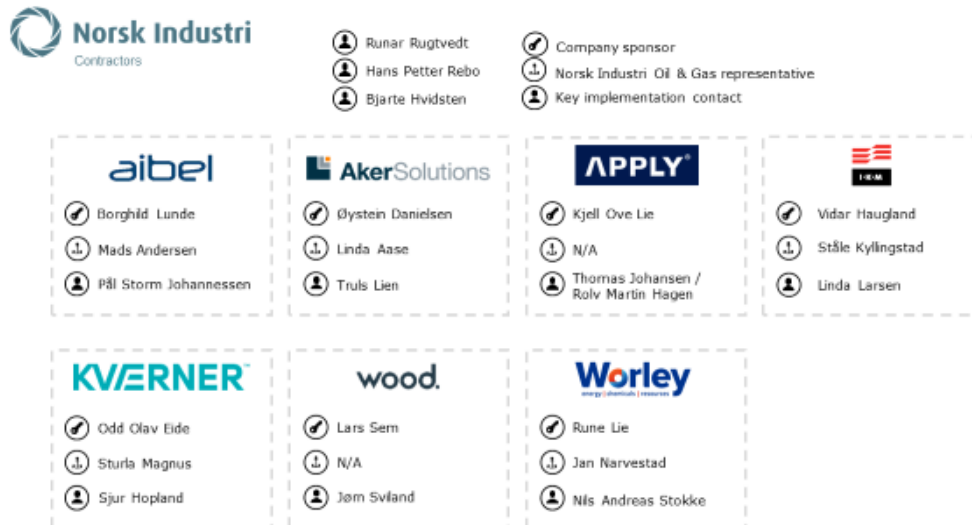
Norsk Industri
Contractors

Runar Rugtvedt
Hans Petter Rebo
Bjarte Hvidsten

Company sponsor
Norsk Industri Oil & Gas representative
Key implementation contact

aibel
Borghild Lunde
Mads Andersen
Pål Storm Johannessen

AkerSolutions
Øystein Danielsen
Linda Aase
Truls Lien

APPLY
Kjell Ove Lie
N/A
Thomas Johansen / Rolv Martin Hagen

IKM
Vidar Haugland
Ståle Kyllingstad
Linda Larsen

KVÆRNER
Odd Olav Eide
Sturla Magnus
Sjur Hopland

wood.
Lars Sem
N/A
Jørn Sviland

Worley
energy | chemicals | resources
Rune Lie
Jan Narvestad
Nils Andreas Stokke